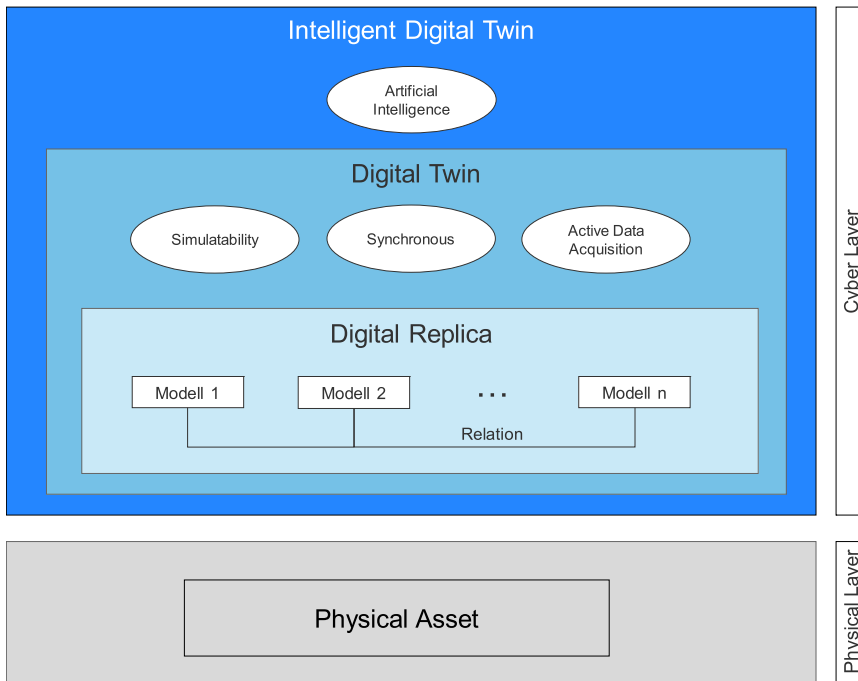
Intelligent Digital Twin

Artificial Intelligence

Digital Twin

Simulatability

Synchronous

Active Data Acquisition

Digital Replica

Modell 1

Modell 2

...

Modell n

Relation

Cyber Layer

Physical Asset

Physical Layer